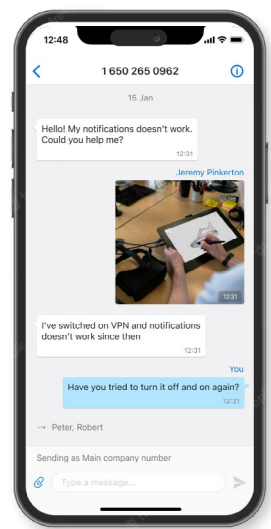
12:48

1 650 265 0962

15 Jan

Hello! My notifications doesn't work. Could you help me?
12:31

Jeremy Pinkerton

12:31

I've switched on VPN and notifications doesn't work since then
12:31

You

Have you tried to turn it off and on again?
12:31

→ Peter, Robert

Sending as Main company number

Type a message...